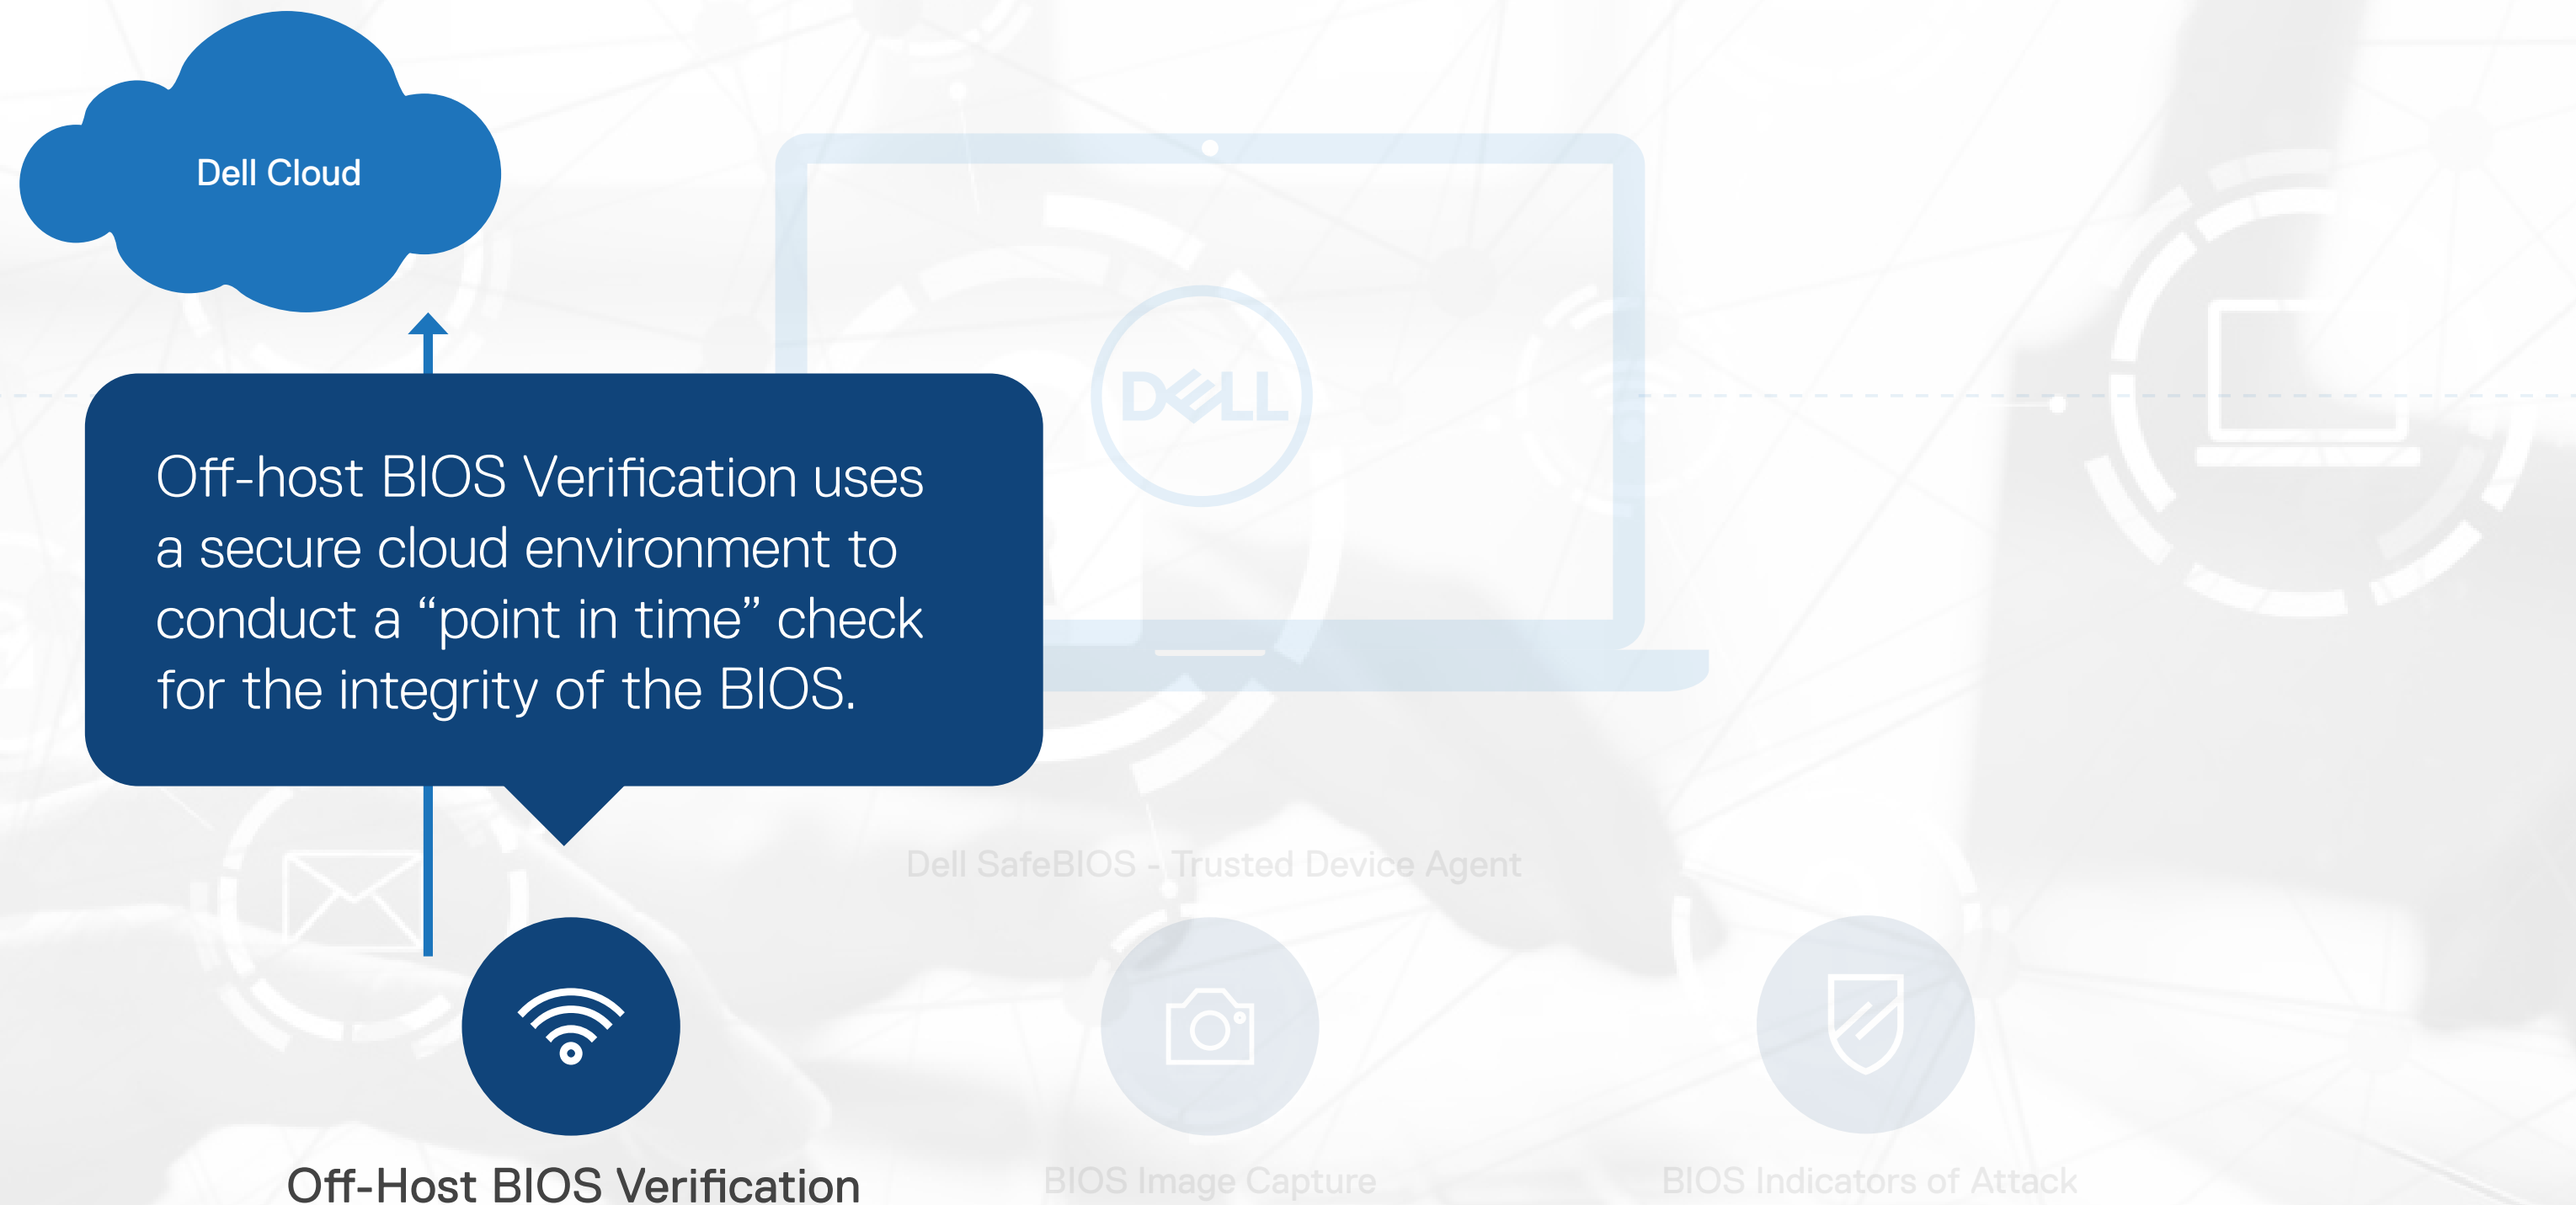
Dell Cloud

Off-host BIOS Verification uses a secure cloud environment to conduct a “point in time” check for the integrity of the BIOS.

DELL

Dell SafeBIOS - Trusted Device Agent

Off-Host BIOS Verification

BIOS Image Capture

BIOS Indicators of Attack